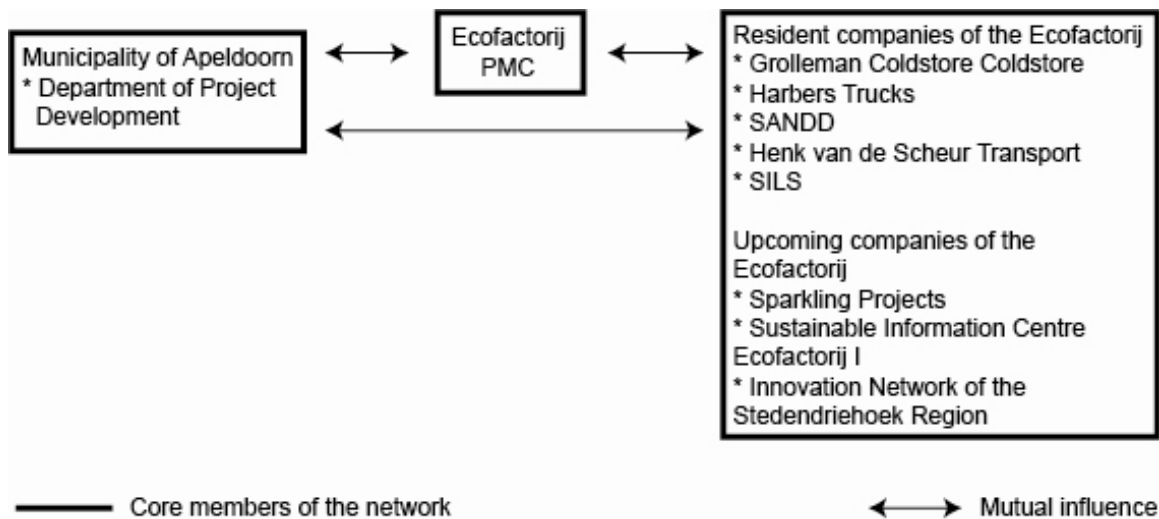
Municipality of Apeldoorn
* Department of Project Development

Ecofactorij PMC

Resident companies of the Ecofactorij
* Grolleman Coldstore Coldstore
* Harbers Trucks
* SANDD
* Henk van de Scheur Transport
* SILS

Upcoming companies of the Ecofactorij
* Sparkling Projects
* Sustainable Information Centre Ecofactorij I
* Innovation Network of the Stedendriehoek Region

Core members of the network

Mutual influence